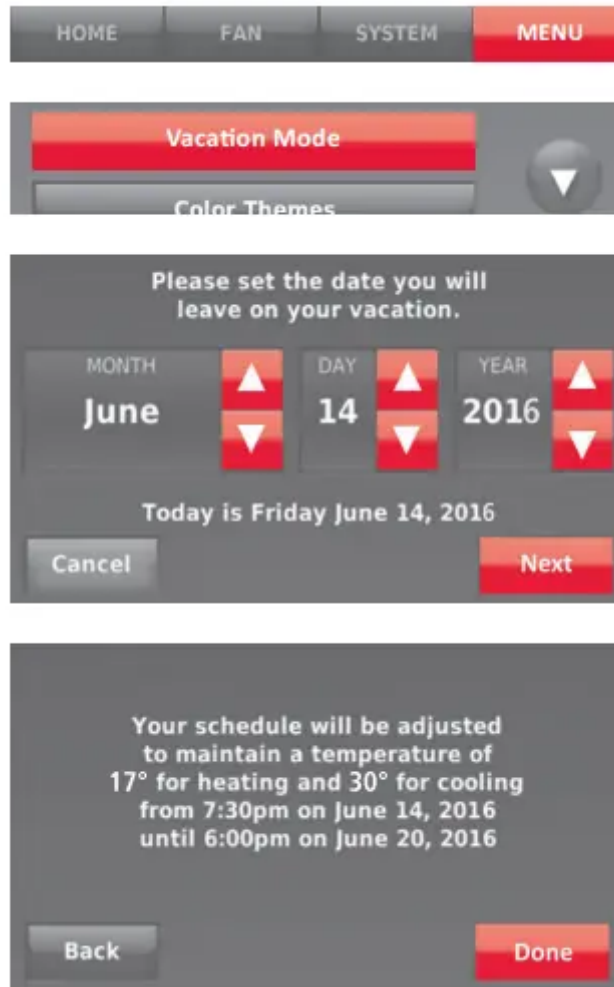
HOME FAN SYSTEM MENU

Vacation Mode

Color Themes

Please set the date you will leave on your vacation.

MONTH
June

DAY
14

YEAR
2016

Today is Friday June 14, 2016

Cancel

Next

Your schedule will be adjusted to maintain a temperature of 17° for heating and 30° for cooling from 7:30pm on June 14, 2016 until 6:00pm on June 20, 2016

Back

Done